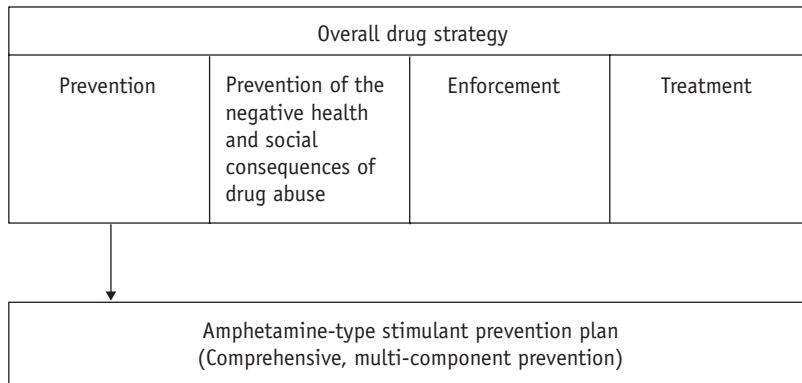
Overall drug strategy

| Prevention | Prevention of the negative health and social consequences of drug abuse | Enforcement | Treatment |
|---|---|---|---|

Amphetamine-type stimulant prevention plan
(Comprehensive, multi-component prevention)